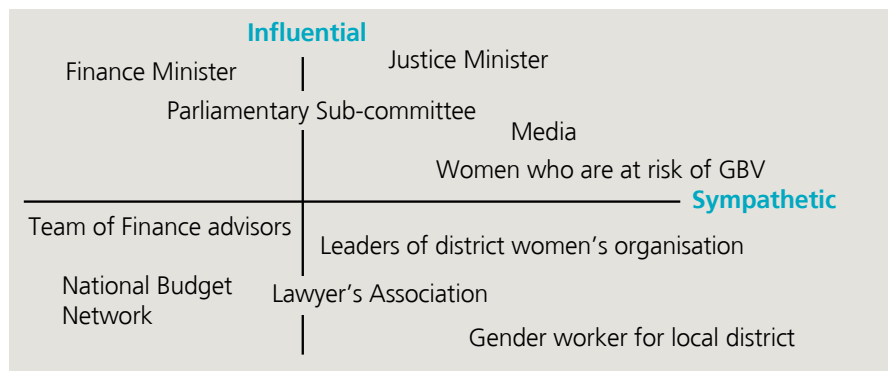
Influential

Finance Minister

Justice Minister

Parliamentary Sub-committee

Media

Women who are at risk of GBV

Sympathetic

Team of Finance advisors

Leaders of district women's organisation

National Budget Network

Lawyer's Association

Gender worker for local district